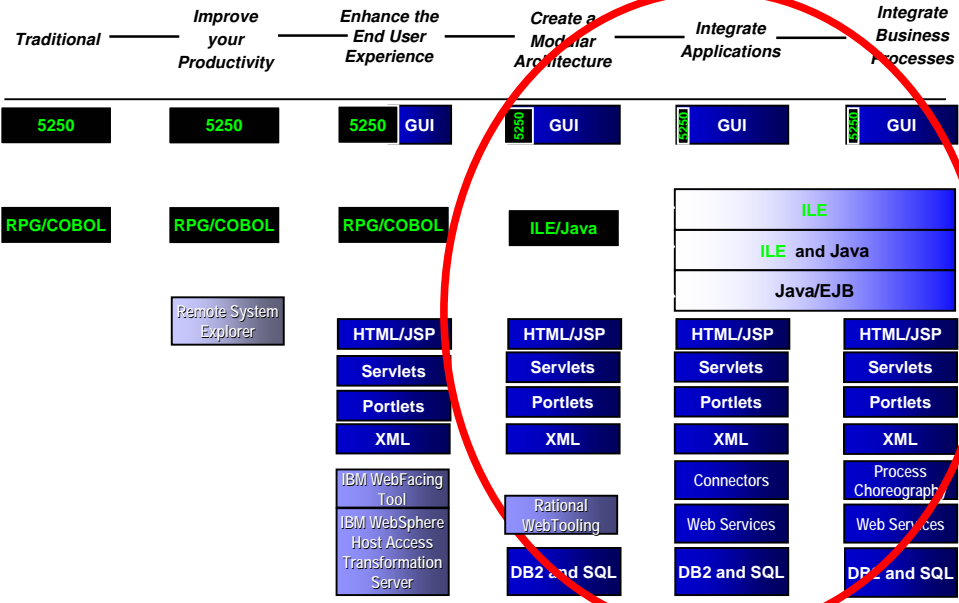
Traditional

Improve your Productivity

Enhance the End User Experience

Create a Modular Architecture

Integrate Applications

Integrate Business Processes

5250

5250

5250 GUI

5250 GUI

5250 GUI

5250 GUI

RPG/COBOL

RPG/COBOL

RPG/COBOL

ILE/Java

ILE

ILE and Java

Java/EJB

Remote System Explorer

HTML/JSP

Servlets

Portlets

XML

HTML/JSP

Servlets

Portlets

XML

HTML/JSP

Servlets

Portlets

XML

HTML/JSP

Servlets

Portlets

XML

IBM WebFacing Tool

IBM WebSphere Host Access Transformation Server

Rational WebTooling

DB2 and SQL

Connectors

Web Services

DB2 and SQL

Process Choreography

Web Services

DB2 and SQL